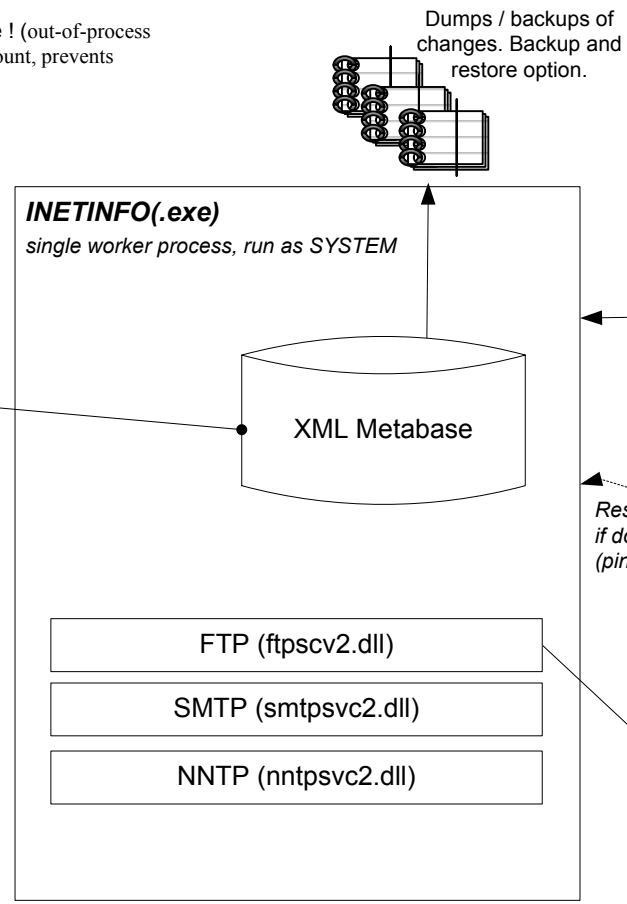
e ! (out-of-process
ount, prevents

Dumps / backups of changes. Backup and restore option.

*INETINFO(.exe)*

*single worker process, run as SYSTEM*

XML Metabase

*Res*
*if do*
*(pin*

FTP (ftpscv2.dll)

SMTP (smtpsvc2.dll)

NNTP (nntpsvc2.dll)